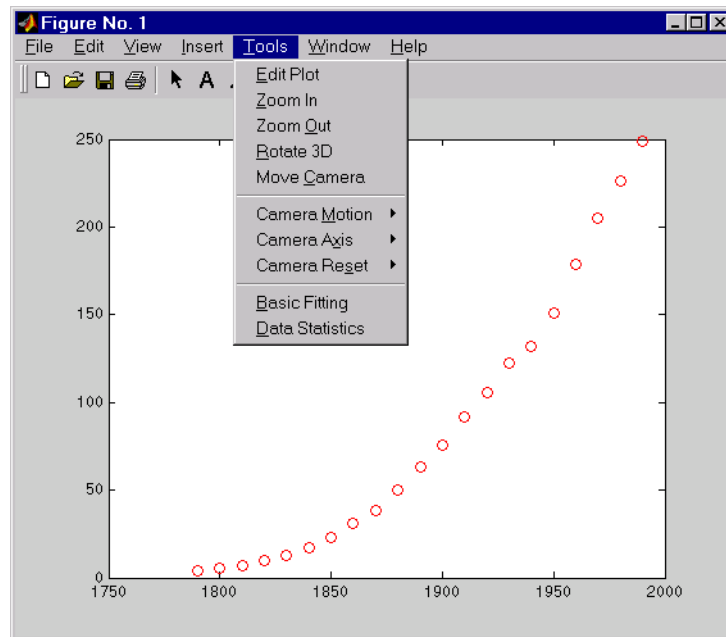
Figure No. 1

File Edit View Insert Tools Window Help

A

Edit Plot
Zoom In
Zoom Out
Rotate 3D
Move Camera
Camera Motion
Camera Axis
Camera Reset
Basic Fitting
Data Statistics

250
200
150
100
50
0
1750 1800 1850 1900 1950 2000